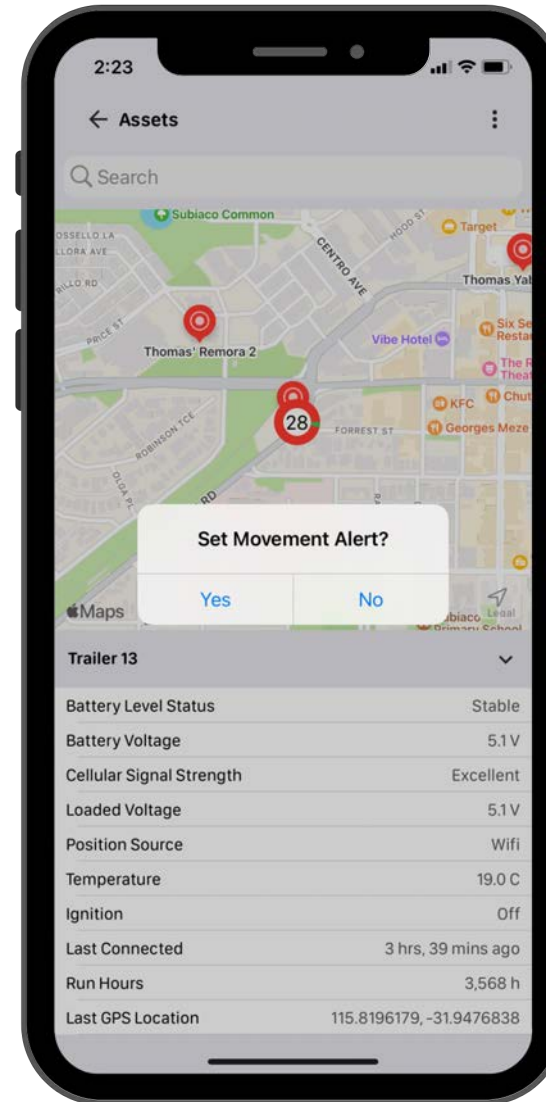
2:23

← Assets

Search

Subiaco Common
OSSELLO LA
LLORA AVE
ILLO RD
PRICE ST
HOOD ST
CENTRO AVE
Target
Thomas Yal
Thomas' Remora 2
Vibe Hotel
Six Se
Restar
The R
Theat
KFC
Chut
28
FORREST ST
Georges Meze
ROBINSON TCE
OLGA PL
RD

Set Movement Alert?

Yes
No

Maps
biaco
Primary School
Legal

Trailer 13

| Battery Level Status | Stable |
|---|---|
| Battery Voltage | 5.1 V |
| Cellular Signal Strength | Excellent |
| Loaded Voltage | 5.1 V |
| Position Source | Wifi |
| Temperature | 19.0 C |
| Ignition | Off |
| Last Connected | 3 hrs, 39 mins ago |
| Run Hours | 3,568 h |
| Last GPS Location | 115.8196179, -31.9476838 |